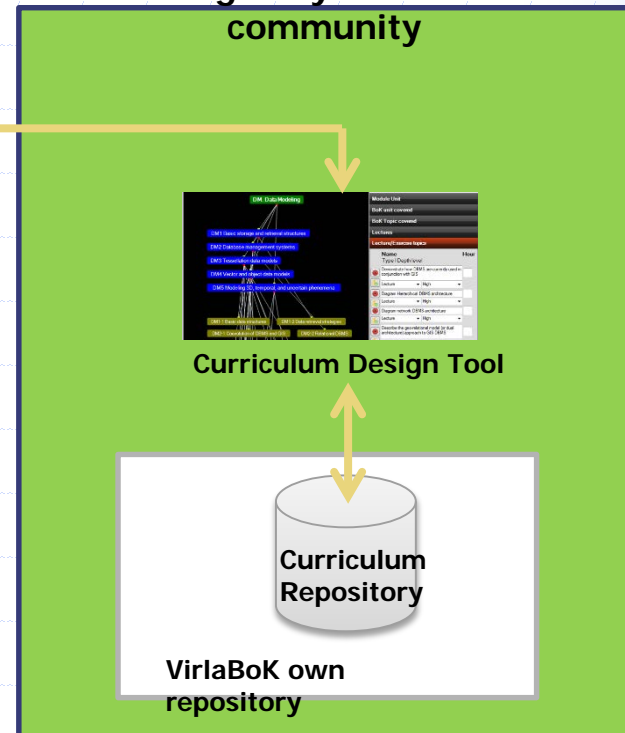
community

DM Data Modeling

DM1 Basic storage and retrieval structures

DM2 Database management systems

DM3 Tessellation data models

DM4 Vector and object data models

DM5 Modeling 3D, temporal, and uncertain phenomena

Module Unit

BoK unit covered

BoK Topic covered

Lectures

Lecture/Exercise topics

Name

Type / Depth level

Hour

Lecture

High

Lecture

High

Lecture

High

Curriculum Design Tool

Curriculum Repository

VirlaBoK own repository